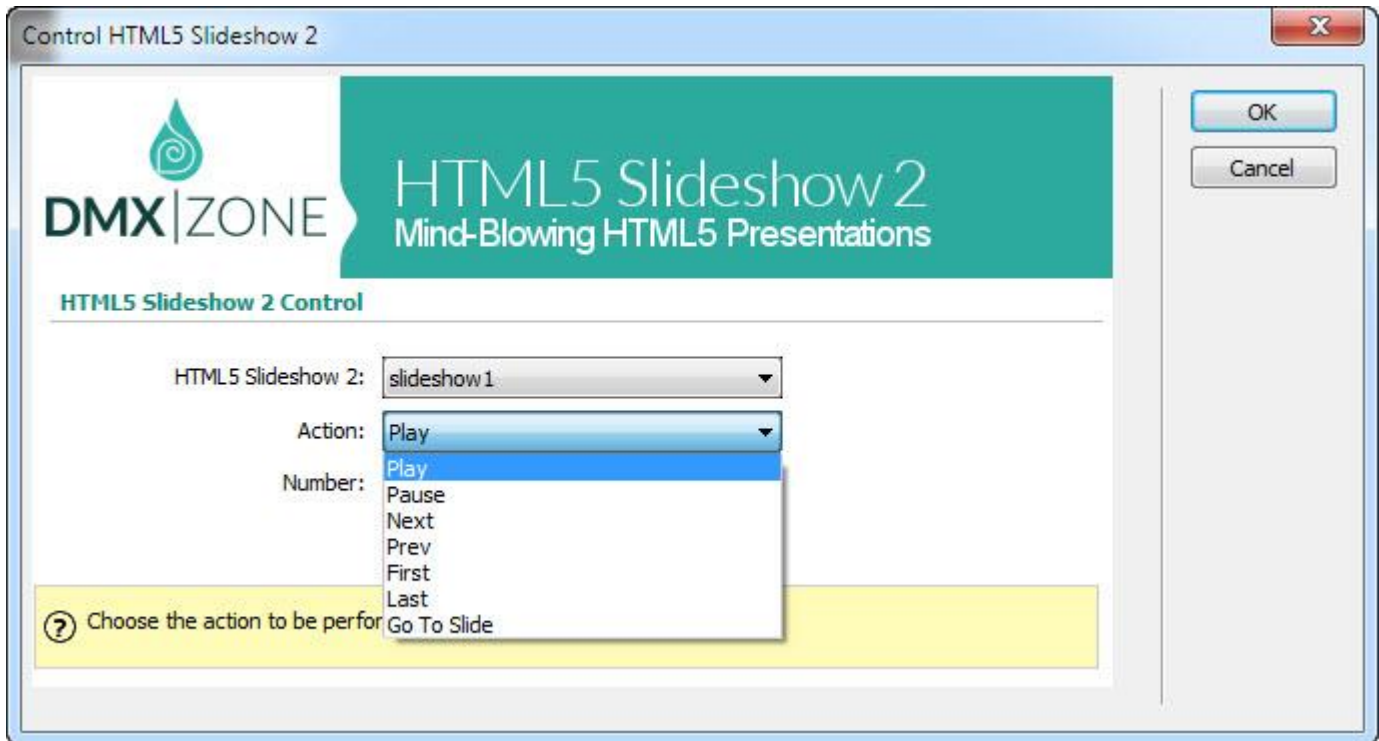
Control HTML5 Slideshow 2

DMX|ZONE

HTML5 Slideshow 2
Mind-Blowing HTML5 Presentations

OK
Cancel

HTML5 Slideshow 2 Control

HTML5 Slideshow 2: slideshow1

Action: Play

Number:

Play
Pause
Next
Prev
First
Last
Go To Slide

Choose the action to be perfor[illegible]